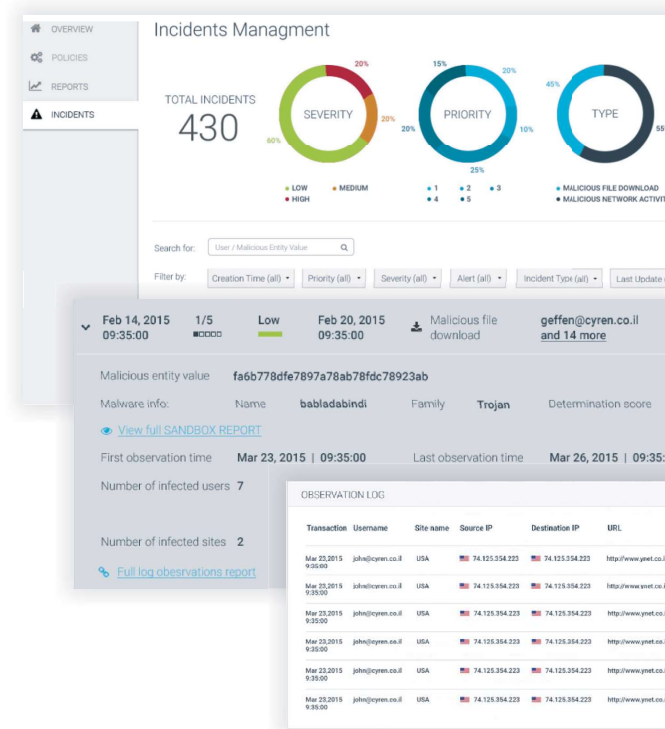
OVERVIEW
POLICIES
REPORTS
INCIDENTS

Incidents Managment

TOTAL INCIDENTS
430

SEVERITY
20%
20%
60%
LOW
MEDIUM
HIGH

PRIORITY
15%
20%
20%
10%
25%
1
2
3
4
5

TYPE
45%
55
MALICIOUS FILE DOWNLOAD
MALICIOUS NETWORK ACTIVIT

Search for: User / Malicious Entity Value
Filter by: Creation Time (all) Priority (all) Severity (all) Alert (all) Incident Type (all) Last Update

Feb 14, 2015 09:35:00
1/5
Low
Feb 20, 2015 09:35:00
Malicious file download
geffen@cyren.co.il and 14 more

Malicious entity value fa6b778dfe7897a78ab78fdc78923ab
Malware info: Name babladabindi Family Trojan Determination score
View full SANDBOX REPORT
First observation time Mar 23, 2015 | 09:35:00 Last observation time Mar 26, 2015 | 09:3
Number of infected users 7
Number of infected sites 2
Full log obesrvations report

OBSERVATION LOG

| Transaction | Username | Site name | Source IP | Destination IP | URL |
|---|---|---|---|---|---|
| Mar 23,2015 9:35:00 | john@cyren.co.il | USA | 74.125.354.223 | 74.125.354.223 | http://www.ynet.co. |
| Mar 23,2015 9:35:00 | john@cyren.co.il | USA | 74.125.354.223 | 74.125.354.223 | http://www.ynet.co. |
| Mar 23,2015 9:35:00 | john@cyren.co.il | USA | 74.125.354.223 | 74.125.354.223 | http://www.ynet.co. |
| Mar 23,2015 9:35:00 | john@cyren.co.il | USA | 74.125.354.223 | 74.125.354.223 | http://www.ynet.co. |
| Mar 23,2015 9:35:00 | john@cyren.co.il | USA | 74.125.354.223 | 74.125.354.223 | http://www.ynet.co. |
| Mar 23,2015 9:35:00 | john@cyren.co.il | USA | 74.125.354.223 | 74.125.354.223 | http://www.ynet.co. |